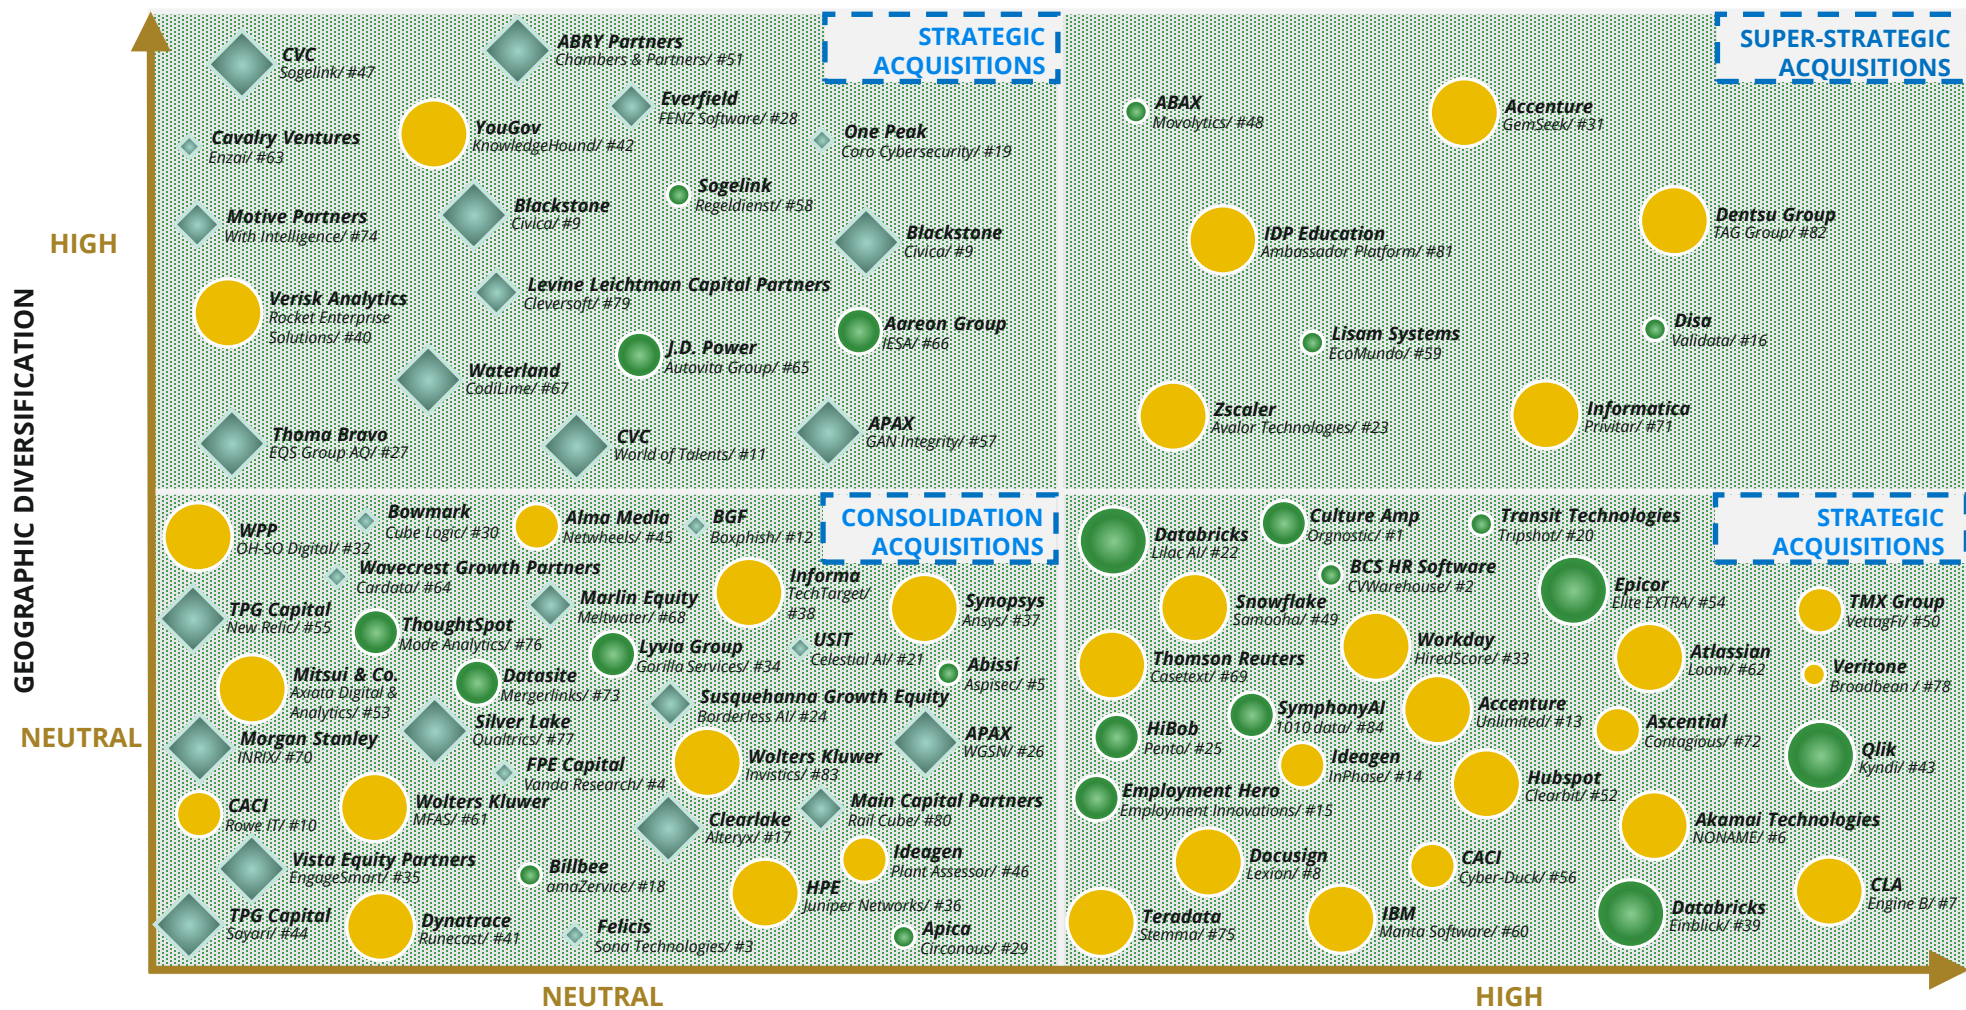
GEOGRAPHIC DIVERSIFICATION

HIGH

NEUTRAL

STRATEGIC ACQUISITIONS

CVC
Sogelink/ #47

ABRY Partners
Chambers & Partners/ #51

Everfield
FENZ Software/ #28

Cavalry Ventures
Enzai/ #63

YouGov
KnowledgeHound/ #42

One Peak
Coro Cybersecurity/ #19

Sogelink
Regeldienst/ #58

Motive Partners
With Intelligence/ #74

Blackstone
Civica/ #9

Blackstone
Civica/ #9

Levine Leichtman Capital Partners
Cleversoft/ #79

Verisk Analytics
Rocket Enterprise Solutions/ #40

Aareon Group
IESA/ #66

J.D. Power
Autovita Group/ #65

Waterland
CodiLime/ #67

Thoma Bravo
EQS Group AG/ #27

CVC
World of Talents/ #11

APAX
GAN Integrity/ #57

SUPER-STRATEGIC ACQUISITIONS

ABAX
Movolytics/ #48

Accenture
GemSeek/ #31

IDP Education
Ambassador Platform/ #81

Dentsu Group
TAG Group/ #82

Lisam Systems
EcoMundo/ #59

Disa
Validata/ #16

Zscaler
Avalor Technologies/ #23

Informatica
Privitar/ #71

CONSOLIDATION ACQUISITIONS

WPP
OH-SO Digital/ #32

Bowmark
Cube Logic/ #30

Alma Media
Netwheels/ #45

BGF
Boxphish/ #12

Wavecrest Growth Partners
Cardata/ #64

Informa
TechTarget/ #38

Synopsys
Ansys/ #37

TPG Capital
New Relic/ #55

Marlin Equity
Meltwater/ #68

ThoughtSpot
Mode Analytics/ #76

Lyvia Group
Gorilla Services/ #34

USIT
Celestial AI/ #21

Abissi
Aspisec/ #5

Mitsui & Co.
Axiata Digital & Analytics/ #53

Datasite
Mergerlinks/ #73

Susquehanna Growth Equity
Borderless AI/ #24

Silver Lake
Qualtrics/ #77

Morgan Stanley
INRIX/ #70

APAX
WGSN/ #26

FPE Capital
Vanda Research/ #4

Wolters Kluwer
Invistics/ #83

CACI
Rowe IT/ #10

Wolters Kluwer
MFAS/ #61

Clearlake
Alteryx/ #17

Main Capital Partners
Rail Cube/ #80

Vista Equity Partners
EngageSmart/ #35

Billbee
amaZervice/ #18

Ideagen
Plant Assessor/ #46

HPE
Juniper Networks/ #36

TPG Capital
Sayari/ #44

Dynatrace
Runecast/ #41

Felicis
Sona Technologies/ #3

Apica
Circonous/ #29

STRATEGIC ACQUISITIONS

Databricks
Lilac AI/ #22

Culture Amp
Orgnostic/ #1

Transit Technologies
Tripshot/ #20

BCS HR Software
CVWarehouse/ #2

Epicor
Elite EXTRA/ #54

Snowflake
Samooha/ #49

TMX Group
VettaFi/ #50

Workday
HiredScore/ #33

Thomson Reuters
Casetext/ #69

Atlassian
Loom/ #62

Veritone
Broadbean / #78

SymphonyAI
1010 data/ #84

Accenture
Unlimited/ #13

HiBob
Pento/ #25

Ascential
Contagious/ #72

Ideagen
InPhase/ #14

Qlik
Kyndi/ #43

Employment Hero
Employment Innovations/ #15

Hubspot
Clearbit/ #52

Akamai Technologies
NONAME/ #6

Docusign
Lexion/ #8

CACI
Cyber-Duck/ #56

CLA
Engine B/ #7

Teradata
Stemma/ #75

IBM
Manta Software/ #60

Databricks
Einblick/ #39

NEUTRAL

HIGH